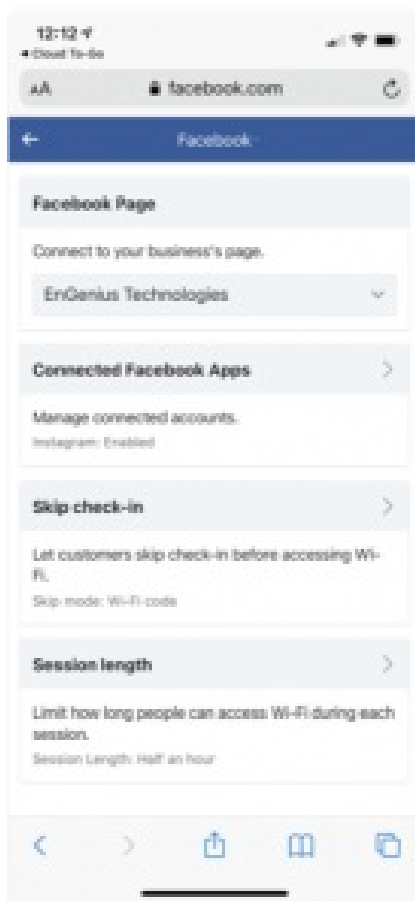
12:12

◂ Cloud To-Do

AA

facebook.com

Facebook

Facebook Page

Connect to your business's page.

EnGenius Technologies

Connected Facebook Apps

Manage connected accounts.

Instagram: Enabled

Skip check-in

Let customers skip check-in before accessing Wi-Fi.

Skip mode: Wi-Fi code

Session length

Limit how long people can access Wi-Fi during each session.

Session Length: Half an hour